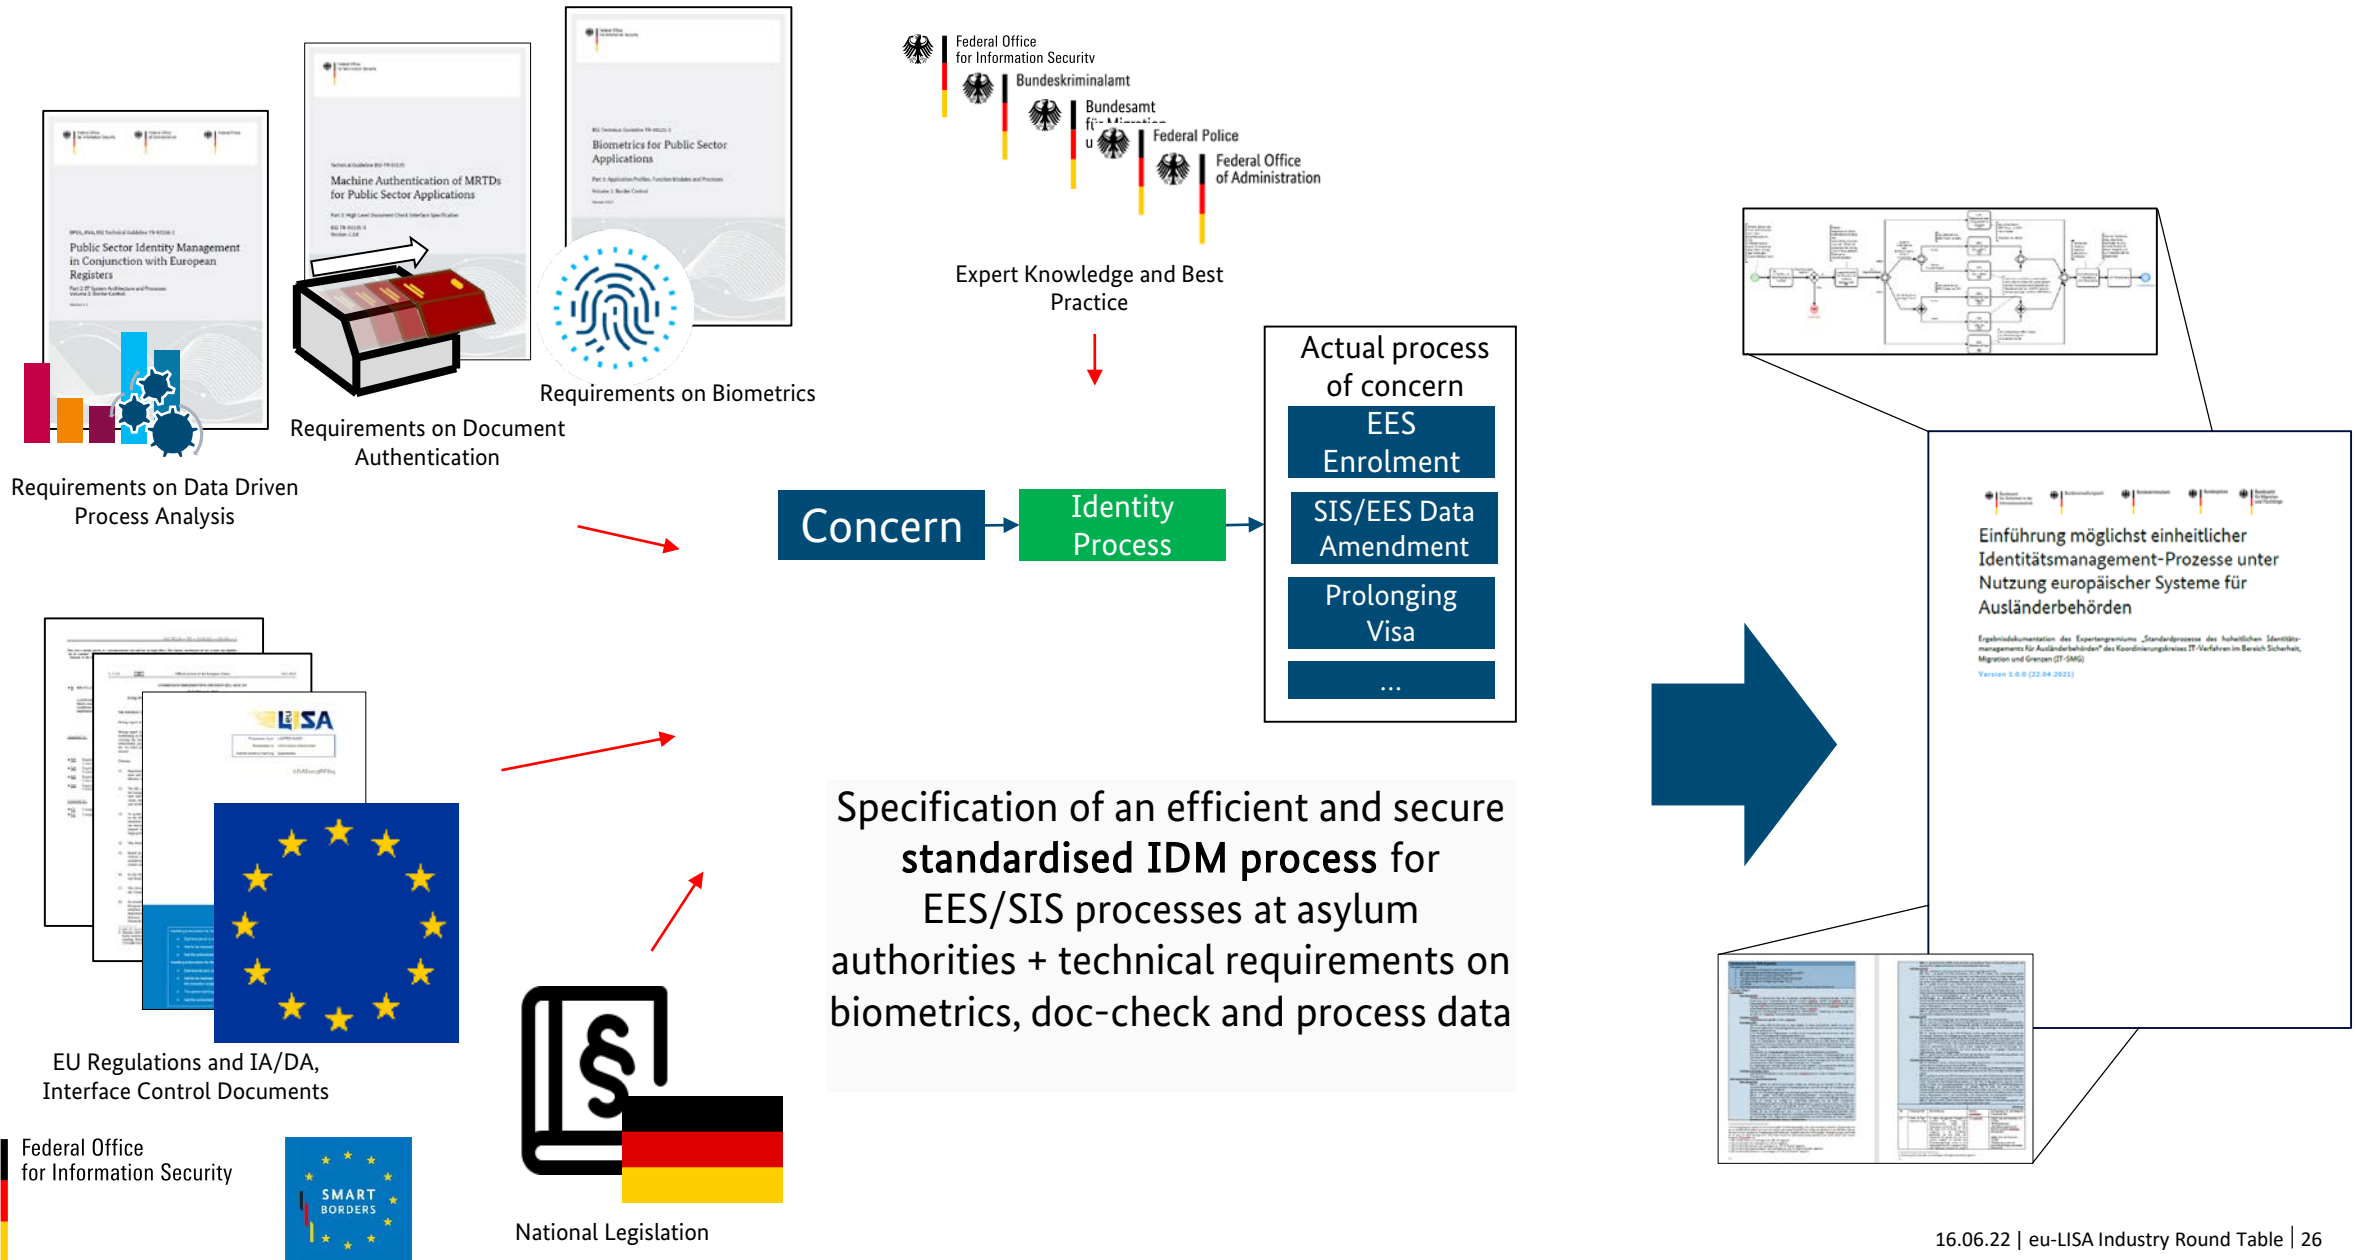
Public Sector Identity Management in Conjunction with European Registers

Requirements on Data Driven Process Analysis

Machine Authentication of MRTDs for Public Sector Applications

Requirements on Document Authentication

Biometrics for Public Sector Applications

Requirements on Biometrics

Federal Office for Information Security

Bundeskriminalamt

Bundesamt für Migration u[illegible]

Federal Police

Federal Office of Administration

Expert Knowledge and Best Practice

Actual process of concern

EES Enrolment

SIS/EES Data Amendment

Prolonging Visa

...

Concern

Identity Process

eu-LISA

EU Regulations and IA/DA, Interface Control Documents

Federal Office for Information Security

SMART BORDERS

National Legislation

Specification of an efficient and secure **standardised IDM process** for EES/SIS processes at asylum authorities + technical requirements on biometrics, doc-check and process data

Einführung möglichst einheitlicher Identitätsmanagement-Prozesse unter Nutzung europäischer Systeme für Ausländerbehörden

16.06.22 | eu-LISA Industry Round Table | 26